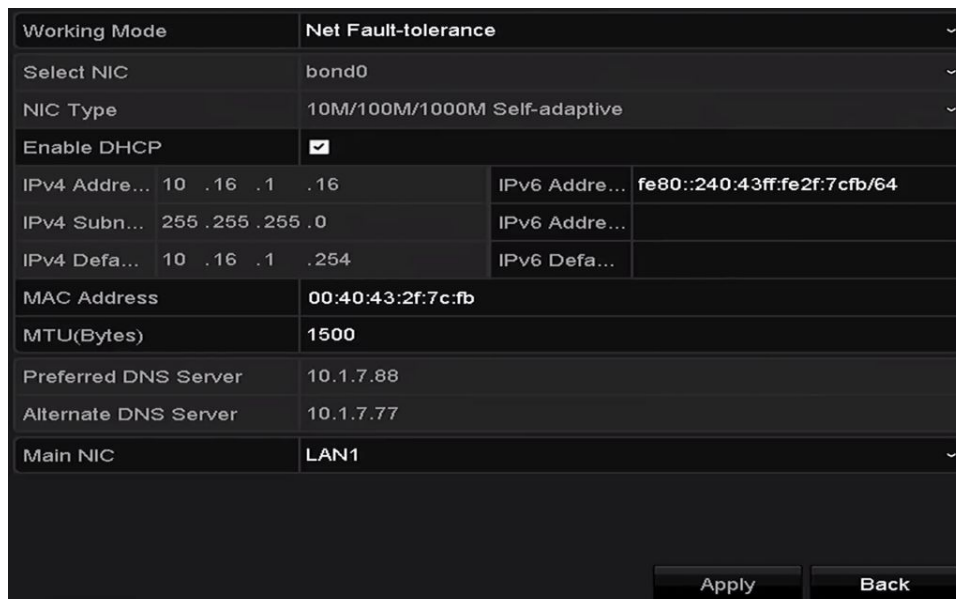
| Working Mode | Net Fault-tolerance | | |
|---|---|---|---|
| Select NIC | bond0 | | |
| NIC Type | 10M/100M/1000M Self-adaptive | | |
| Enable DHCP | ☑ | | |
| IPv4 Addre... | 10 .16 .1 .16 | IPv6 Addre... | fe80::240:43ff:fe2f:7cfb/64 |
| IPv4 Subn... | 255 .255 .255 .0 | IPv6 Addre... | |
| IPv4 Defa... | 10 .16 .1 .254 | IPv6 Defa... | |
| MAC Address | 00:40:43:2f:7c:fb | | |
| MTU(Bytes) | 1500 | | |
| Preferred DNS Server | 10.1.7.88 | | |
| Alternate DNS Server | 10.1.7.77 | | |
| Main NIC | LAN1 | | |

Apply Back